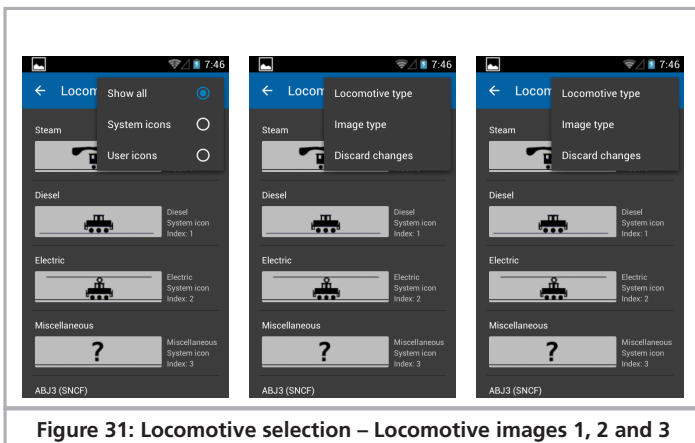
7:46

Locom

Show all

System icons

User icons

Steam

Diesel

Diesel
System icon
Index: 1

Electric

Electric
System icon
Index: 2

Miscellaneous

?

Miscellaneous
System icon
Index: 3

ABJ3 (SNCF)

7:46

Locom

Locomotive type

Image type

Discard changes

Steam

Diesel

Diesel
System icon
Index: 1

Electric

Electric
System icon
Index: 2

Miscellaneous

?

Miscellaneous
System icon
Index: 3

ABJ3 (SNCF)

7:46

Locom

Locomotive type

Image type

Discard changes

Steam

Diesel

Diesel
System icon
Index: 1

Electric

Electric
System icon
Index: 2

Miscellaneous

?

Miscellaneous
System icon
Index: 3

ABJ3 (SNCF)

Figure 31: Locomotive selection – Locomotive images 1, 2 and 3